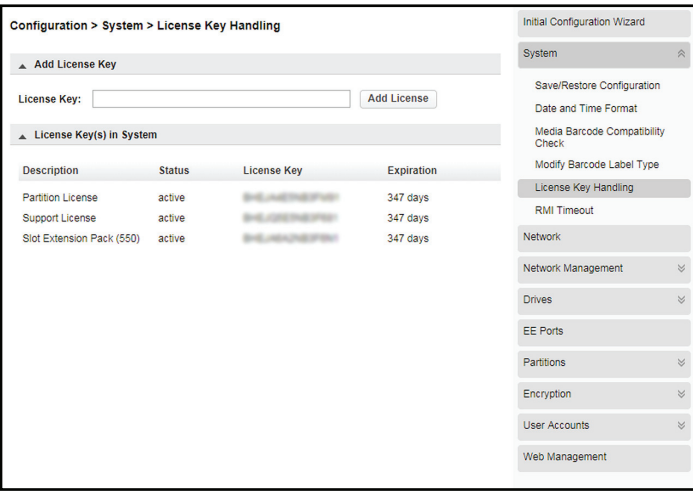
Configuration > System > License Key Handling

Add License Key

License Key: Add License

License Key(s) in System

| Description | Status | License Key | Expiration |
|---|---|---|---|
| Partition License | active | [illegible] | 347 days |
| Support License | active | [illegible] | 347 days |
| Slot Extension Pack (550) | active | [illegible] | 347 days |

Initial Configuration Wizard
System
Save/Restore Configuration
Date and Time Format
Media Barcode Compatibility Check
Modify Barcode Label Type
License Key Handling
RMI Timeout
Network
Network Management
Drives
EE Ports
Partitions
Encryption
User Accounts
Web Management